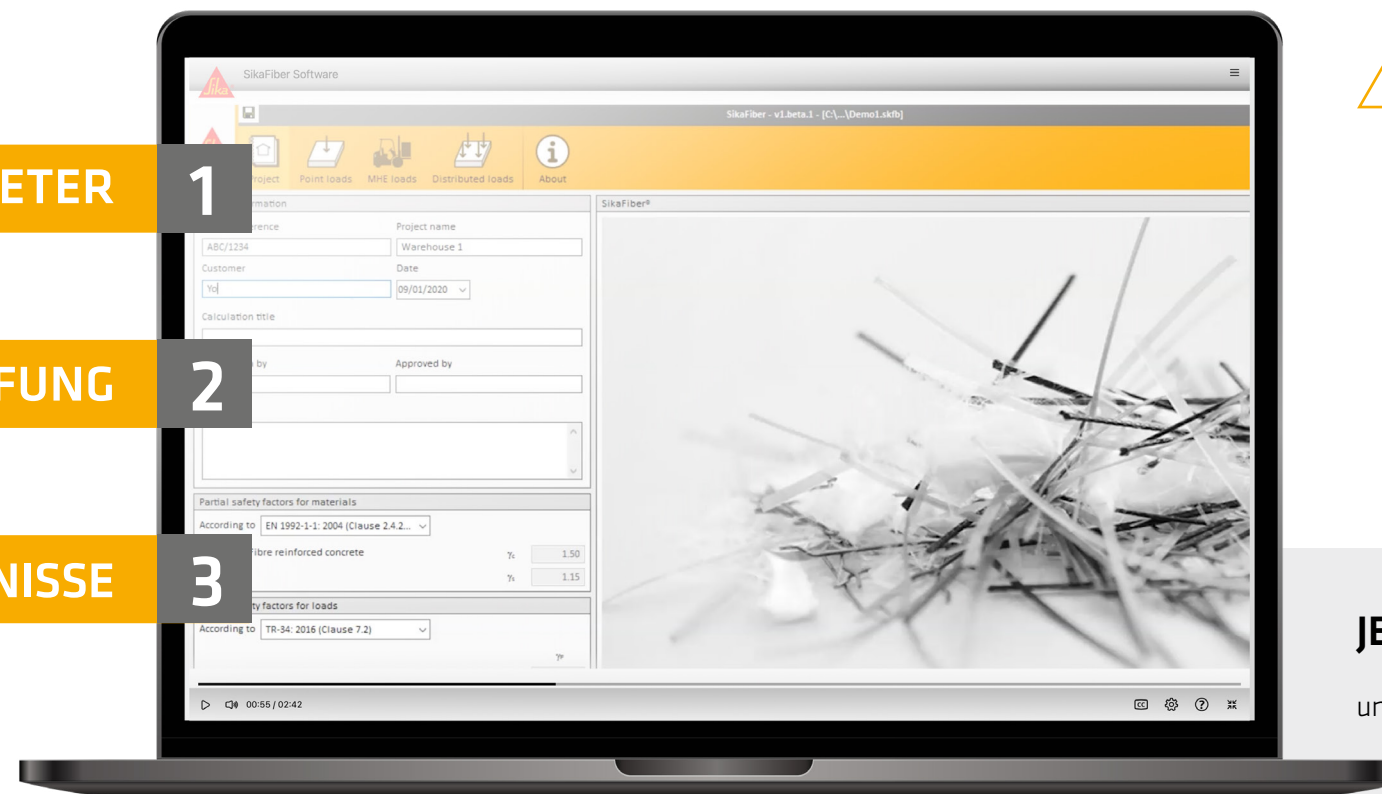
SikaFiber Software

≡

SikaFiber - v1.beta.1 - [C:\...\Demo1.skfb]

Project Point loads MHE loads Distributed loads About

ETER 1

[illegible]rmation

SikaFiber®

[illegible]rence

Project name

ABC/1234

Warehouse 1

Customer

Date

Yo

09/01/2020

Calculation title

FUNG 2

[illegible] by

Approved by

Partial safety factors for materials

According to EN 1992-1-1: 2004 (Clause 2.4.2...

NISSE 3

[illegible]ibre reinforced concrete

$\gamma_c$ 1.50

$\gamma_s$ 1.15

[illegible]ty factors for loads

According to TR-34: 2016 (Clause 7.2)

$\gamma_P$

00:55 / 02:42

JE

ur